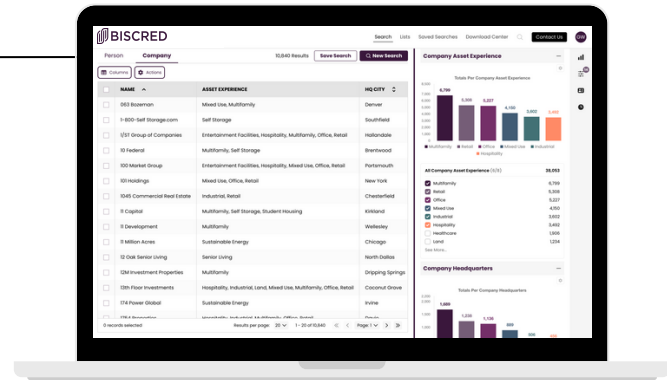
BISCRED

Search Lists Saved Searches Download Center Contact Us GW

Person Company 10,840 Results Save Search + New Search

Columns Actions

| NAME | ASSET EXPERIENCE | HQ CITY |
|---|---|---|
| 063 Bozeman | Mixed Use, Multifamily | Denver |
| 1-800-Self Storage.com | Self Storage | Southfield |
| 1/ST Group of Companies | Entertainment Facilities, Hospitality, Multifamily, Office, Retail | Hallandale |
| 10 Federal | Multifamily, Self Storage | Brentwood |
| 100 Market Group | Entertainment Facilities, Hospitality, Multifamily, Office, Retail | Portsmouth |
| 101 Holdings | Mixed Use, Office, Retail | New York |
| 1045 Commercial Real Estate | Industrial, Retail | Chesterfield |
| 11 Capital | Multifamily, Self Storage, Student Housing | Kirkland |
| 11 Development | Multifamily | Wellesley |
| 11 Million Acres | Sustainable Energy | Chicago |
| 12 Oak Senior Living | Senior Living | North Dallas |
| 12M Investment Properties | Multifamily | Dripping Springs |
| 13th Floor Investments | Hospitality, Industrial, Land, Mixed Use, Multifamily, Office, Retail | Coconut Grove |
| 174 Power Global | Sustainable Energy | Irvine |
| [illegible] | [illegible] | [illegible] |

0 records selected Results per page: 20 1 - 20 of 10,840 Page 1

Company Asset Experience

Totals Per Company Asset Experience

6,799 5,595 5,207 4,150 3,602 3,492

Multifamily Retail Office Mixed Use Industrial Hospitality

All Company Asset Experience (6/8) 28,053

Multifamily 6,799
Retail 5,595
Office 5,207
Mixed Use 4,150
Industrial 3,602
Hospitality 3,492
Healthcare 1,606
Land 1,224
See More...

Company Headquarters

Totals Per Company Headquarters

1,680 1,226 1,138